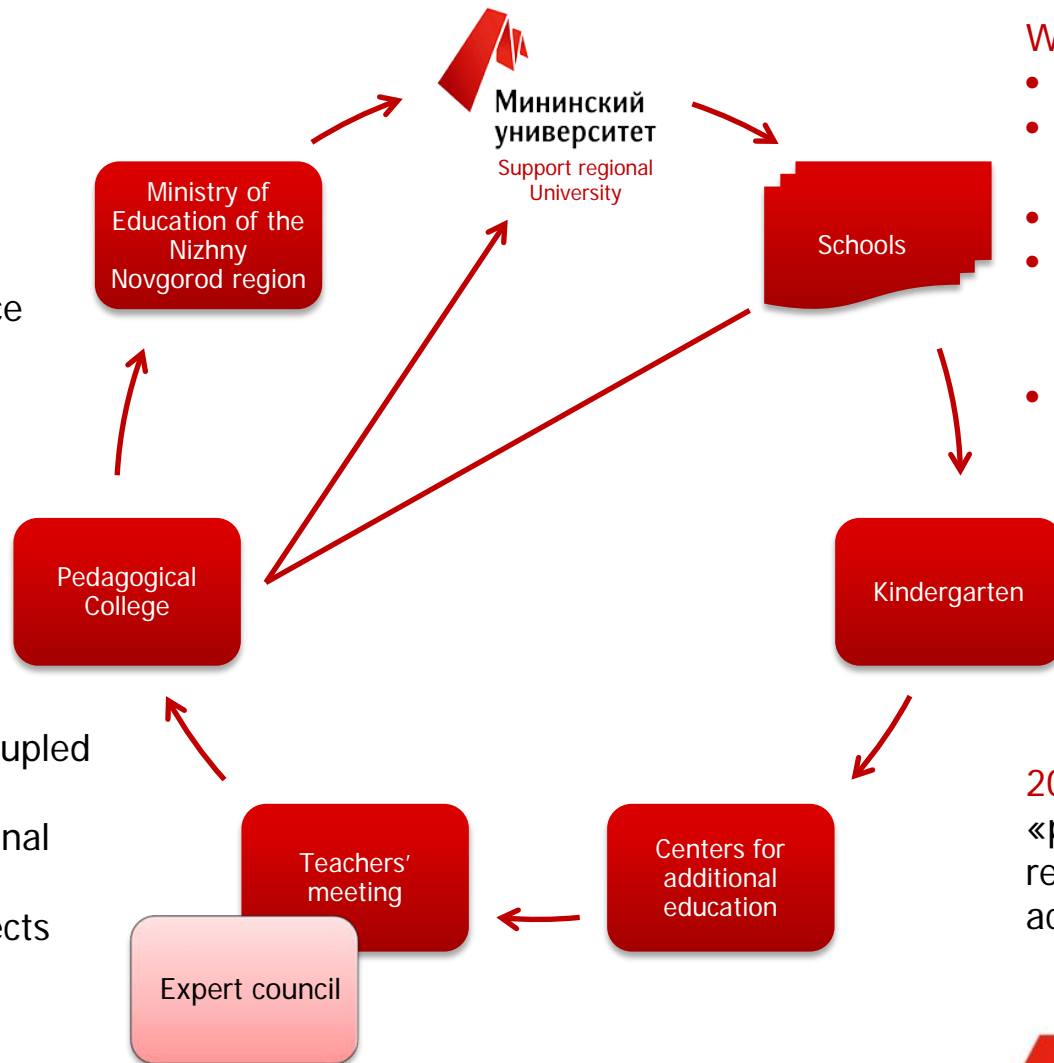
Мининский университет
Support regional University

Schools

Kindergarten

Centers for additional education

Teachers' meeting

Expert council

Pedagogical College

Ministry of Education of the Nizhny Novgorod region

ce

upled

nal

ects

W

20

«р
re
ac